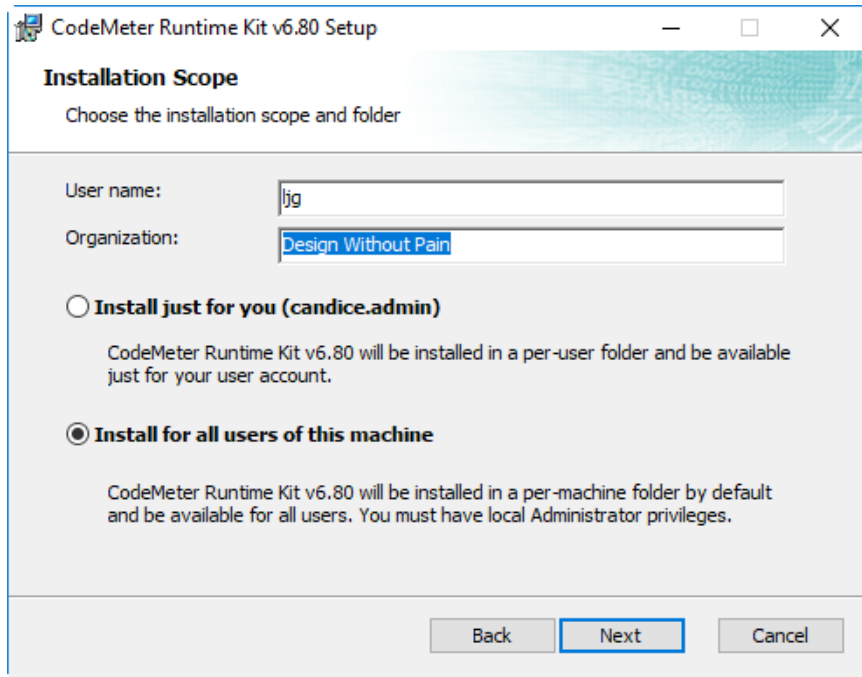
CodeMeter Runtime Kit v6.80 Setup

Installation Scope

Choose the installation scope and folder

User name: ljg

Organization: Design Without Pain

Install just for you (candice.admin)

CodeMeter Runtime Kit v6.80 will be installed in a per-user folder and be available just for your user account.

Install for all users of this machine

CodeMeter Runtime Kit v6.80 will be installed in a per-machine folder by default and be available for all users. You must have local Administrator privileges.

Back Next Cancel